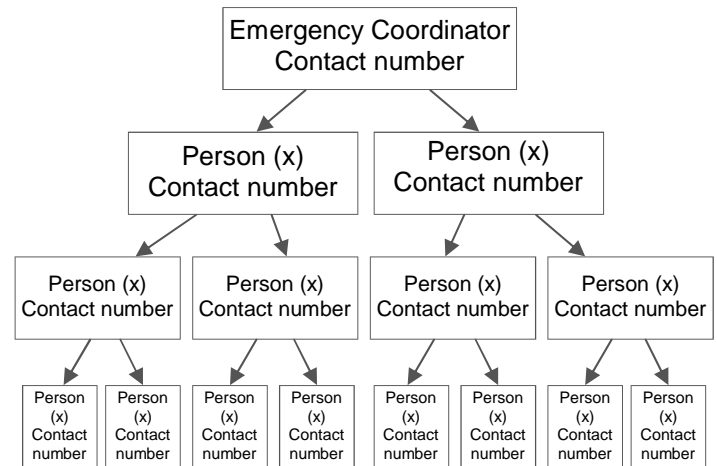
Emergency Coordinator
Contact number

Person (x)
Contact number

Person (x)
Contact number

Person (x)
Contact number

Person (x)
Contact number

Person (x)
Contact number

Person (x)
Contact number

Person (x) Contact number

Person (x) Contact number

Person (x) Contact number

Person (x) Contact number

Person (x) Contact number

Person (x) Contact number

Person (x) Contact number

Person (x) Contact number